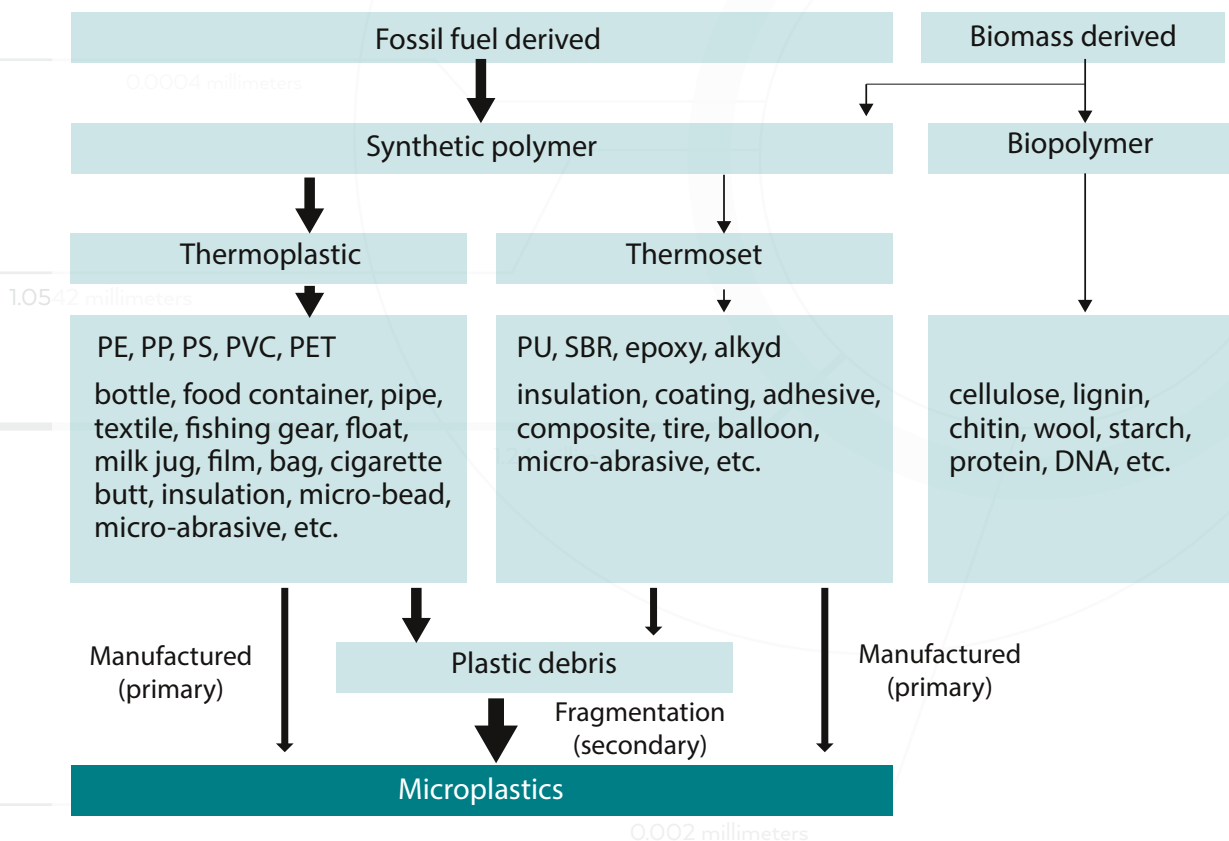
Fossil fuel derived

Biomass derived

0.0004 millimeters

Synthetic polymer

Biopolymer

Thermoplastic

Thermoset

1.0542 millimeters

PE, PP, PS, PVC, PET

bottle, food container, pipe, textile, fishing gear, float, milk jug, film, bag, cigarette butt, insulation, micro-bead, micro-abrasive, etc.

PU, SBR, epoxy, alkyd

insulation, coating, adhesive, composite, tire, balloon, micro-abrasive, etc.

cellulose, lignin, chitin, wool, starch, protein, DNA, etc.

Manufactured (primary)

Plastic debris

Manufactured (primary)

Fragmentation (secondary)

Microplastics

0.002 millimeters